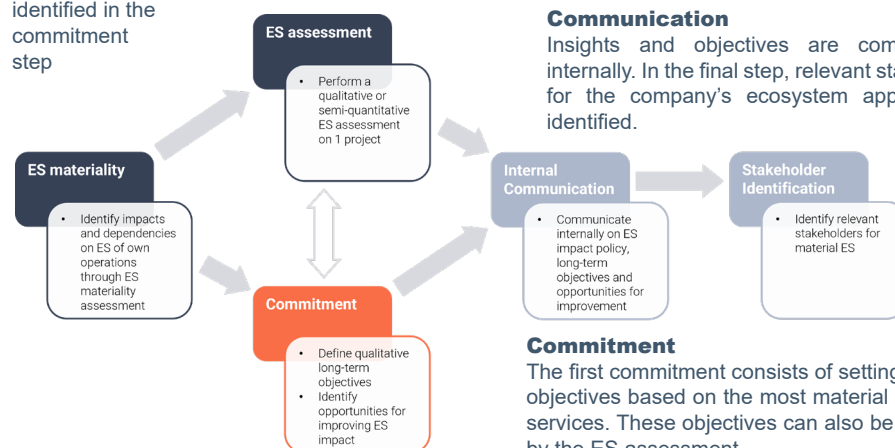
identified in the commitment step

ES assessment

• Perform a qualitative or semi-quantitative ES assessment on 1 project

Communication

Insights and objectives are com internally. In the final step, relevant sta for the company's ecosystem app identified.

ES materiality

• Identify impacts and dependencies on ES of own operations through ES materiality assessment

Internal Communication

• Communicate internally on ES impact policy, long-term objectives and opportunities for improvement

Stakeholder Identification

• Identify relevant stakeholders for material ES

Commitment

• Define qualitative long-term objectives
• Identify opportunities for improving ES impact

Commitment

The first commitment consists of setting objectives based on the most material services. These objectives can also be by the ES assessment